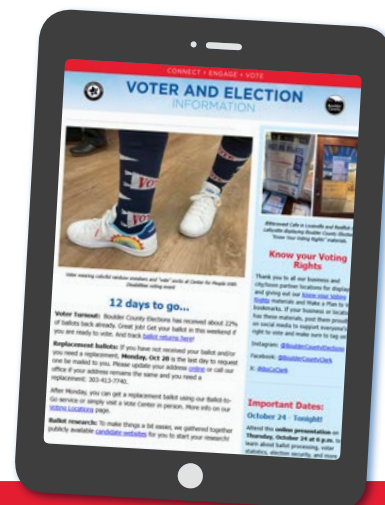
CONNECT • ENGAGE • VOTE

VOTER AND ELECTION
INFORMATION

Voter wearing colorful rainbow sneakers and "vote" socks at Center for People With Disabilities voting event

12 days to go...

Voter Turnout: Boulder County Elections has received about 22% of ballots back already. Great job! Get your ballot in this weekend if you are ready to vote. And track ballot returns here!

Replacement ballots: If you have not received your ballot and/or you need a replacement, Monday, Oct 28 is the last day to request one be mailed to you. Please update your address online or call our office if your address remains the same and you need a replacement: 303-413-7740.

After Monday, you can get a replacement ballot using our Ballot-to-Go service or simply visit a Vote Center in person. More info on our voting locations page.

Ballot research: To make things a bit easier, we gathered together publicly available candidate websites for you to start your research!

Bittersweet Cafe in Louisville and Radfish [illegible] Lafayette displaying Boulder County Election "Know Your Voting Rights" materials.

Know your Voting Rights

Thank you to all our business and city/town partner locations for display and giving out our Know your voting Rights materials and Make a Plan to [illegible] bookmarks. If your business or local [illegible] has these materials, post them proudly on social media to support everyone's right to vote and make sure to tag us!

Instagram: @BoulderCountyElections
Facebook: @BoulderCountyClerk
X: @BoCoClerk

Important Dates:
October 24 - Tonight!

Attend this online presentation on Thursday, October 24 at 6 p.m. to learn about ballot processing, voter statistics, election security, and more